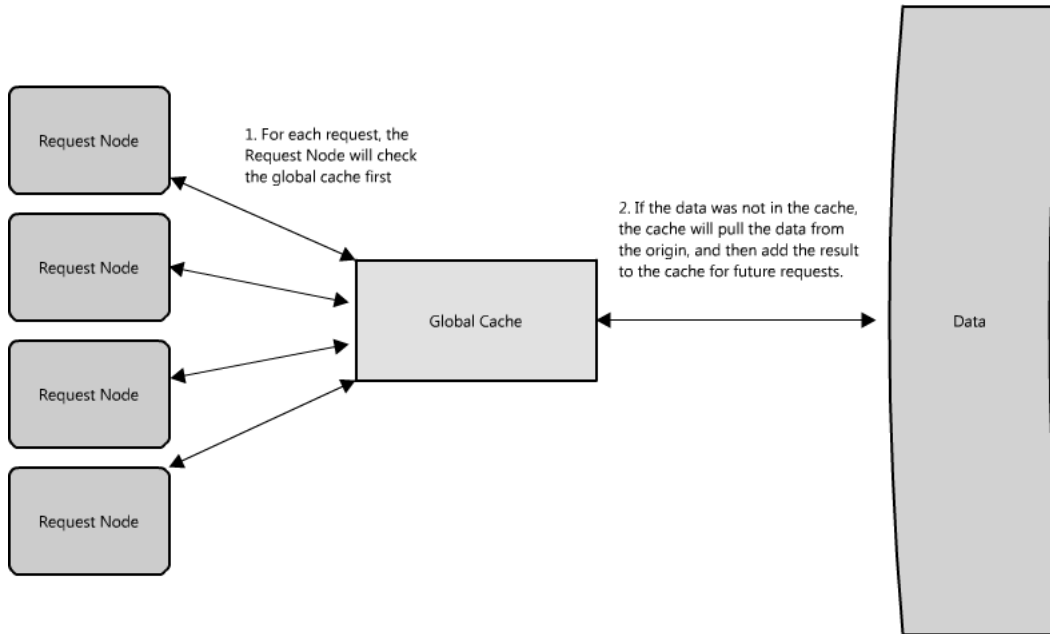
Request Node

Request Node

Request Node

Request Node

1. For each request, the Request Node will check the global cache first

Global Cache

2. If the data was not in the cache, the cache will pull the data from the origin, and then add the result to the cache for future requests.

Data